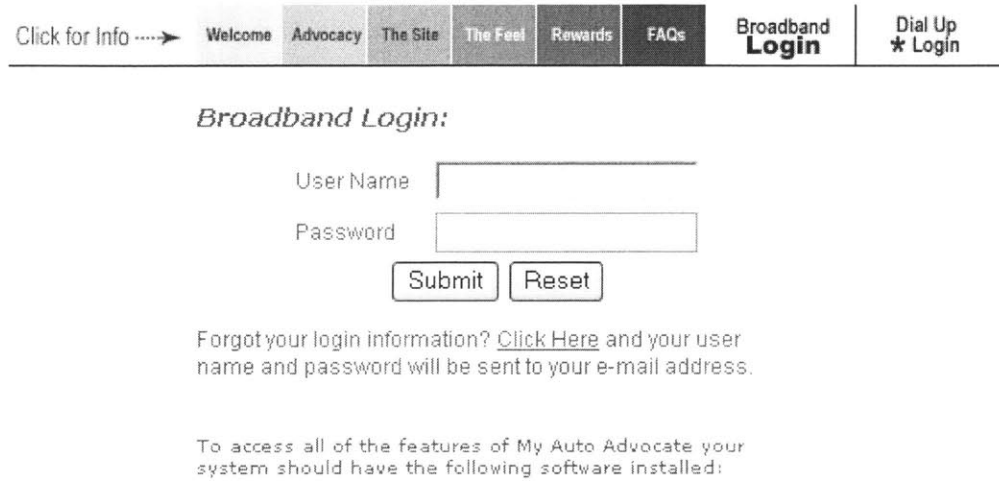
Click for Info ····➤ Welcome Advocacy The Site The Feel Rewards FAQs Broadband Login Dial Up ★ Login

Broadband Login:

User Name

Password

Submit Reset

Forgot your login information? Click Here and your user name and password will be sent to your e-mail address.

To access all of the features of My Auto Advocate your system should have the following software installed: